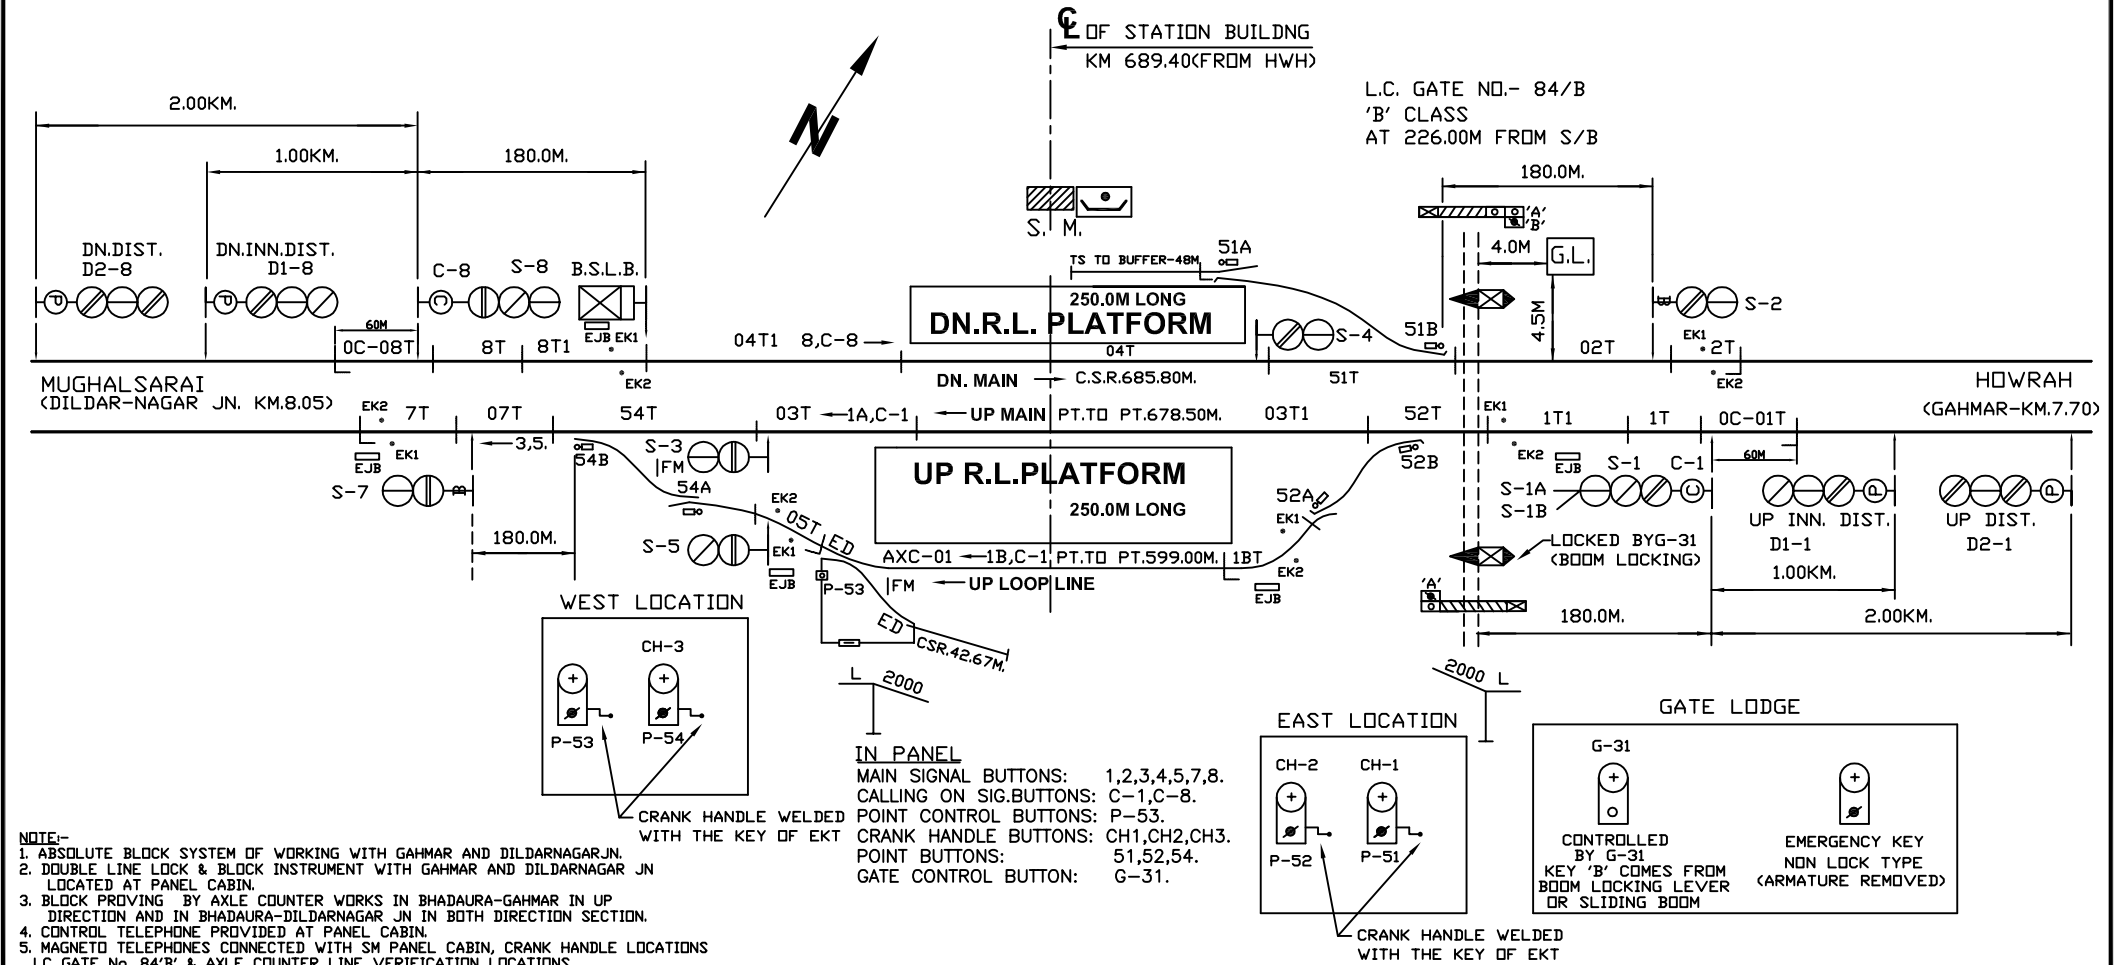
℄ OF STATION BUILDNG
KM 689.40(FROM HWH)

L.C. GATE NO.- 84/B
'B' CLASS
AT 226.00M FROM S/B

N

2.00KM.
1.00KM.
180.0M.
180.0M.

S. M.

'A'
'B'

4.0M
G.L.
4.5M

DN.DIST.
D2-8
DN.INN.DIST.
D1-8
C-8
S-8
B.S.L.B.
TS TO BUFFER-48M
51A
250.0M LONG
DN.R.L. PLATFORM
S-4
51B
S-2
60M
0C-08T
8T
8T1
EJB
EK1
04T1
8,C-8
04T
02T
EK1
2T
EK2
DN. MAIN
C.S.R.685.80M.
51T
EK2
MUGHALSARAI
(DILDAR-NAGAR JN. KM.8.05)
HOWRAH
(GAHMAR-KM.7.70)
EK2
7T
07T
54T
03T
1A,C-1
UP MAIN
PT.TO PT.678.50M.
03T1
52T
EK1
1T1
1T
0C-01T
EJB
EK1
3,5.
54B
S-3
FM
UP R.L.PLATFORM
52B
EK2
EJB
S-1
C-1
60M
S-7
54A
250.0M LONG
52A
S-1A
S-1B
180.0M.
EK2
05T
ED
EK1
UP INN. DIST.
D1-1
UP DIST.
D2-1
S-5
EK1
AXC-01
1B,C-1
PT.TO PT.599.00M.
1BT
LOCKED BYG-31
(BOOM LOCKING)
EJB
P-53
FM
UP LOOP LINE
EK2
EJB
1.00KM.
'A'
180.0M.
2.00KM.
ED
CSR.42.67M.
WEST LOCATION
CH-3
P-53
P-54
L 2000
2000 L
IN PANEL
MAIN SIGNAL BUTTONS: 1,2,3,4,5,7,8.
CALLING ON SIG.BUTTONS: C-1,C-8.
POINT CONTROL BUTTONS: P-53.
CRANK HANDLE BUTTONS: CH1,CH2,CH3.
POINT BUTTONS: 51,52,54.
GATE CONTROL BUTTON: G-31.
CRANK HANDLE WELDED
WITH THE KEY OF EKT
EAST LOCATION
CH-2
CH-1
P-52
P-51
CRANK HANDLE WELDED
WITH THE KEY OF EKT
GATE LODGE
G-31
CONTROLLED
BY G-31
KEY 'B' COMES FROM
BOOM LOCKING LEVER
OR SLIDING BOOM
EMERGENCY KEY
NON LOCK TYPE
(ARMATURE REMOVED)

NOTE:-
1. ABSOLUTE BLOCK SYSTEM OF WORKING WITH GAHMAR AND DILDARNAGARJN.
2. DOUBLE LINE LOCK & BLOCK INSTRUMENT WITH GAHMAR AND DILDARNAGAR JN LOCATED AT PANEL CABIN.
3. BLOCK PROVING BY AXLE COUNTER WORKS IN BHADAURA-GAHMAR IN UP DIRECTION AND IN BHADAURA-DILDARNAGAR JN IN BOTH DIRECTION SECTION.
4. CONTROL TELEPHONE PROVIDED AT PANEL CABIN.
5. MAGNETO TELEPHONES CONNECTED WITH SM PANEL CABIN, CRANK HANDLE LOCATIONS L.C GATE No. 84'B' & AXLE COUNTER LINE VERIFICATION LOCATIONS.